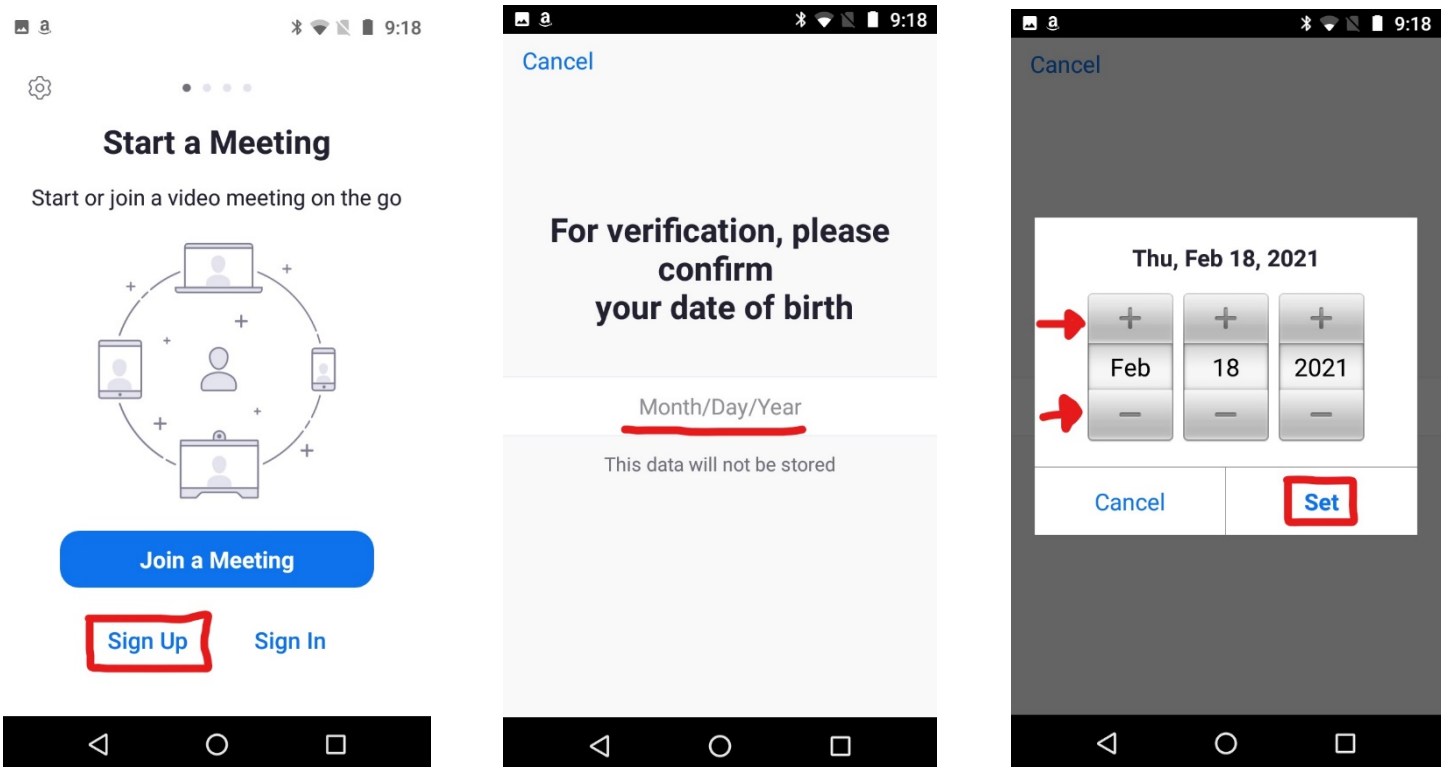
9:18

Start a Meeting

Start or join a video meeting on the go

Join a Meeting

Sign Up

Sign In

9:18

Cancel

For verification, please confirm your date of birth

Month/Day/Year

This data will not be stored

9:18

Cancel

Thu, Feb 18, 2021

| + | + | + |
|---|---|---|
| Feb | 18 | 2021 |
| – | – | – |

Cancel

Set